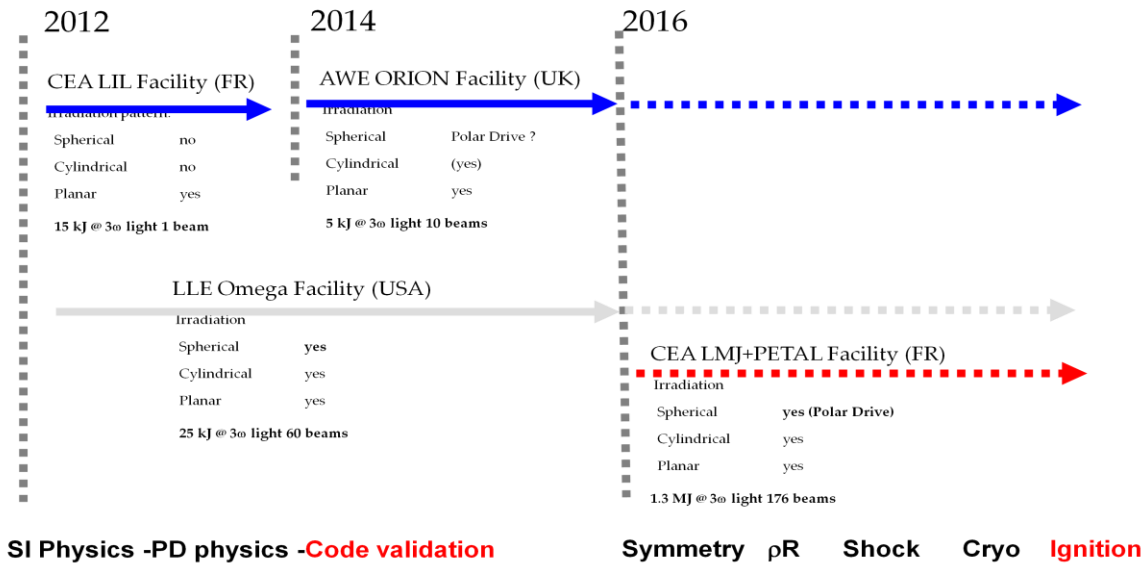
2012

2014

2016

CEA LIL Facility (FR)

Irradiation pattern:

| | |
|---|---|
| Spherical | no |
| Cylindrical | no |
| Planar | yes |

15 kJ @ 3ω light 1 beam

AWE ORION Facility (UK)

Irradiation

| | |
|---|---|
| Spherical | Polar Drive ? |
| Cylindrical | (yes) |
| Planar | yes |

5 kJ @ 3ω light 10 beams

LLE Omega Facility (USA)

Irradiation

| | |
|---|---|
| Spherical | yes |
| Cylindrical | yes |
| Planar | yes |

25 kJ @ 3ω light 60 beams

CEA LMJ+PETAL Facility (FR)

Irradiation

| | |
|---|---|
| Spherical | yes (Polar Drive) |
| Cylindrical | yes |
| Planar | yes |

1.3 MJ @ 3ω light 176 beams

SI Physics -PD physics -Code validation

Symmetry $\rho R$ Shock Cryo Ignition